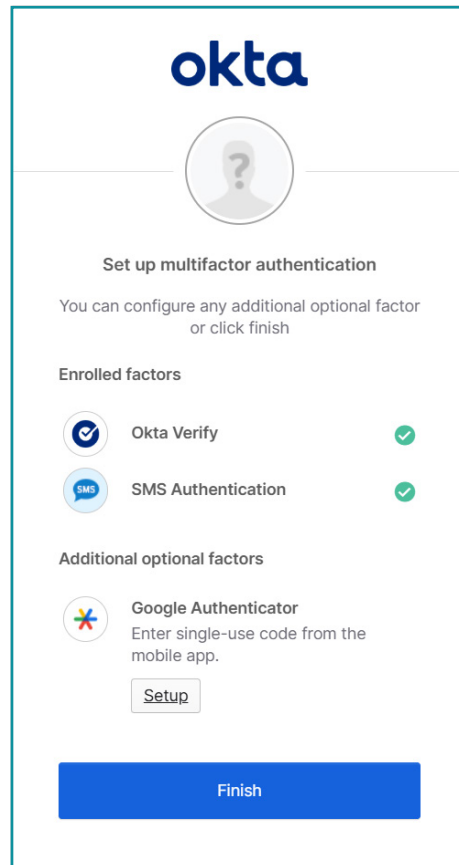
okta

?

Set up multifactor authentication

You can configure any additional optional factor or click finish

Enrolled factors

Okta Verify

SMS

SMS Authentication

Additional optional factors

Google Authenticator
Enter single-use code from the mobile app.

Setup

Finish